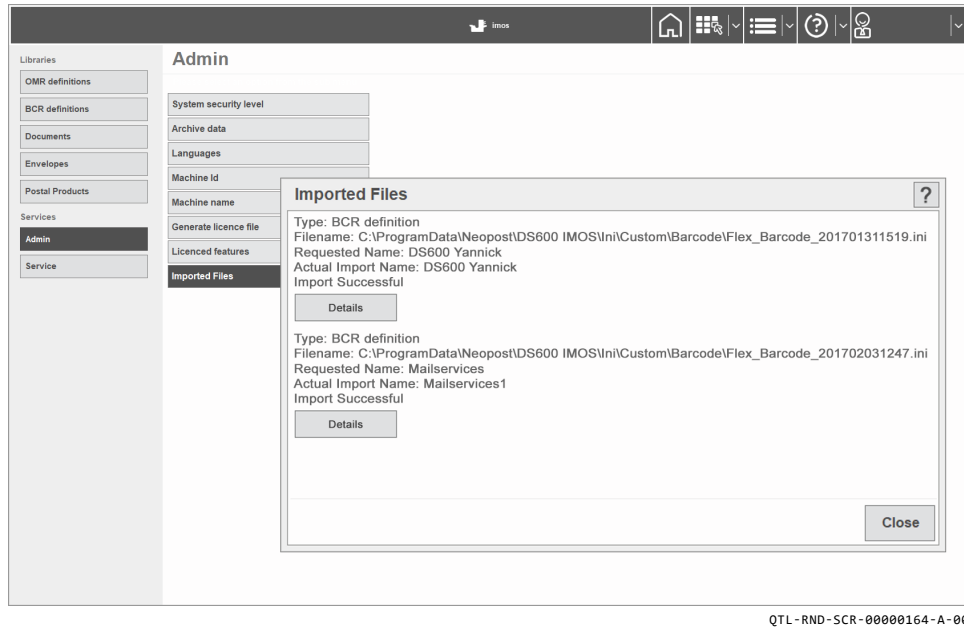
imos

Libraries
OMR definitions
BCR definitions
Documents
Envelopes
Postal Products
Services
Admin
Service

Admin

System security level
Archive data
Languages
Machine Id
Machine name
Generate licence file
Licenced features
Imported Files

Imported Files
?

Type: BCR definition
Filename: C:\ProgramData\Neopost\DS600 IMOS\Ini\Custom\Barcode\Flex_Barcode_201701311519.ini
Requested Name: DS600 Yannick
Actual Import Name: DS600 Yannick
Import Successful
Details

Type: BCR definition
Filename: C:\ProgramData\Neopost\DS600 IMOS\Ini\Custom\Barcode\Flex_Barcode_201702031247.ini
Requested Name: Mailservices
Actual Import Name: Mailservices1
Import Successful
Details

Close

QTL-RND-SCR-00000164-A-0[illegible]